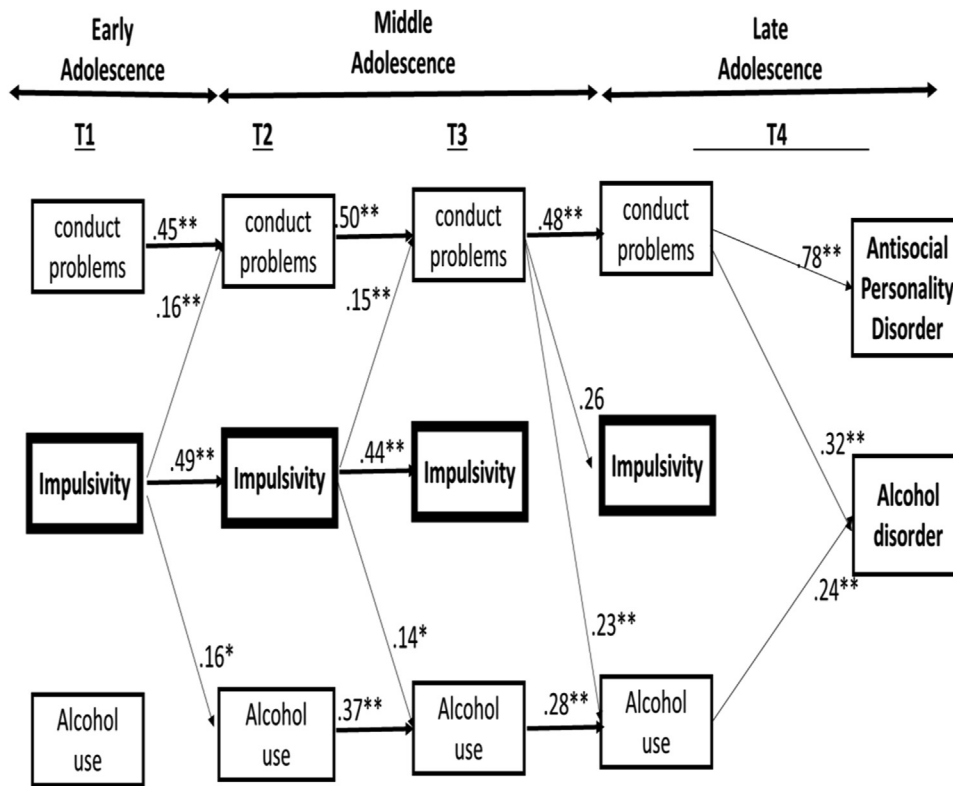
Early Adolescence

Middle Adolescence

Late Adolescence

T1

T2

T3

T4

conduct problems

.45**

conduct problems

.50**

conduct problems

.48**

conduct problems

.78**

Antisocial Personality Disorder

.16**

.15**

.26

Impulsivity

.49**

Impulsivity

.44**

Impulsivity

Impulsivity

.32**

Alcohol disorder

.24**

.16*

.14*

.23**

Alcohol use

Alcohol use

.37**

Alcohol use

.28**

Alcohol use